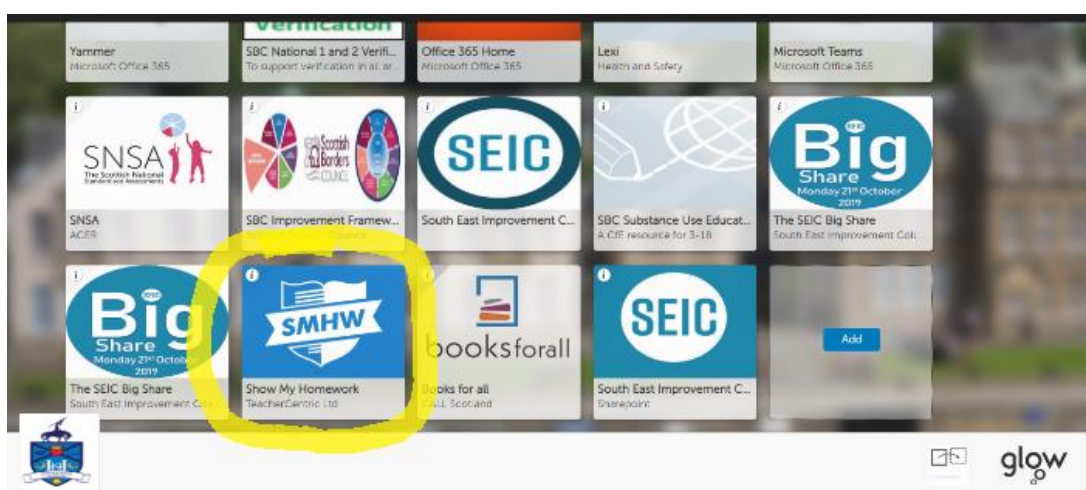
Verification

Yammer
Microsoft Office 365

SBC National 1 and 2 Verifi...
To support verification in all ar...

Office 365 Home
Microsoft Office 365

Lexi
Health and Safety

Microsoft Teams
Microsoft Office 365

i
SNSA
The Scottish National Standardised Assessments

SNSA
ACER

i
Scottish Borders COUNCIL

SBC Improvement Framew...

i
SEIC

South East Improvement C...

i
SBC Substance Use Educat...
A CfE resource for 3-18

i
SEIC
Big Share
Monday 21st October 2019

The SEIC Big Share
South East Improvement Col...

i
SEIC
Big Share
Monday 21st October 2019

The SEIC Big Share
South East Improvement Col...

i
SMHW

Show My Homework
TeacherCentric Ltd

i
booksforall

Books for all
CALL Scotland

i
SEIC

South East Improvement C...
Sharepoint

Add

glow